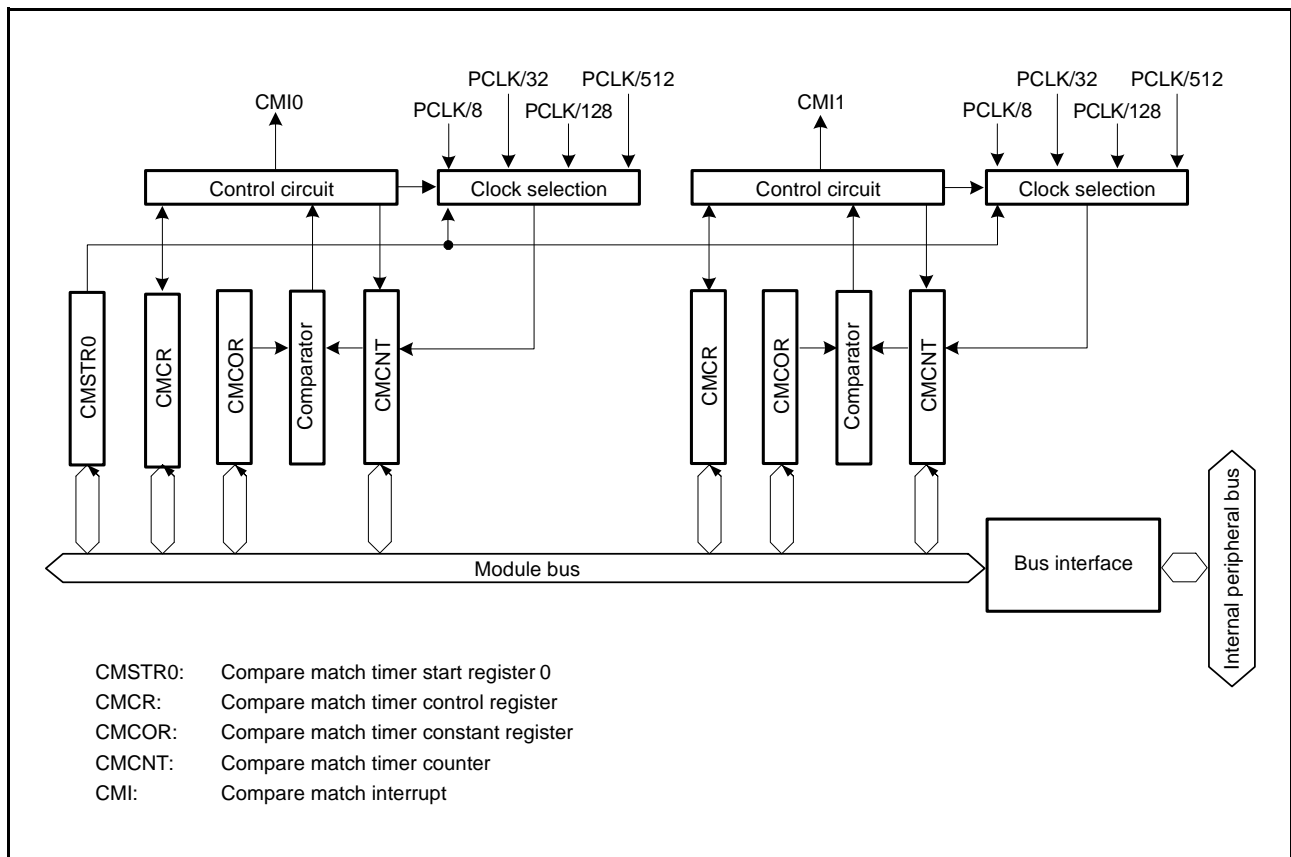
CMI0
PCLK/8
PCLK/32
PCLK/128
PCLK/512
Control circuit
Clock selection
CMI1
PCLK/8
PCLK/32
PCLK/128
PCLK/512
Control circuit
Clock selection
CMSTR0
CMCR
CMCOR
Comparator
CMCNT
CMCR
CMCOR
Comparator
CMCNT
Internal peripheral bus
Module bus
Bus interface

CMSTR0: Compare match timer start register 0
CMCR: Compare match timer control register
CMCOR: Compare match timer constant register
CMCNT: Compare match timer counter
CMI: Compare match interrupt